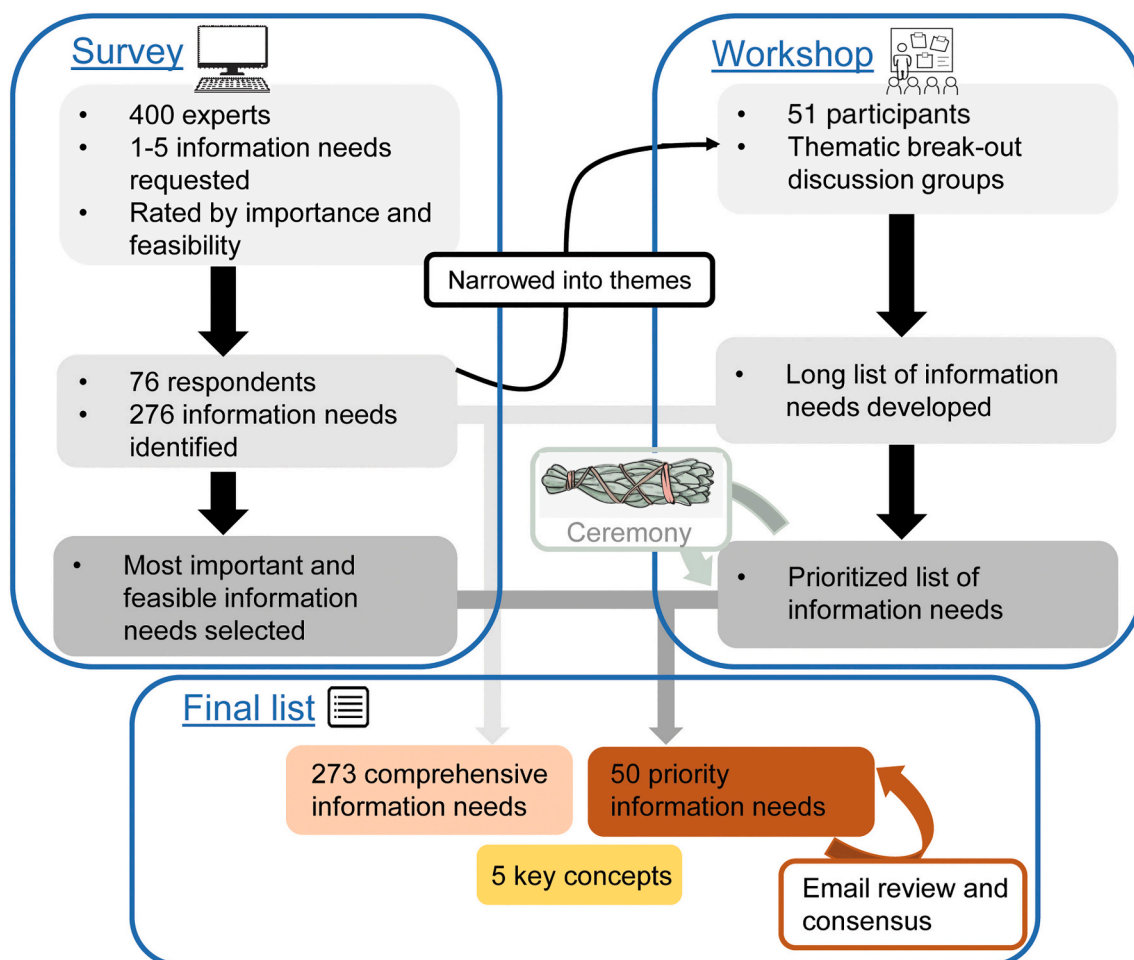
Survey

• 400 experts
• 1-5 information needs requested
• Rated by importance and feasibility

• 76 respondents
• 276 information needs identified

• Most important and feasible information needs selected

Narrowed into themes

Workshop

• 51 participants
• Thematic break-out discussion groups

• Long list of information needs developed

Ceremony

• Prioritized list of information needs

Final list

273 comprehensive information needs

50 priority information needs

5 key concepts

Email review and consensus